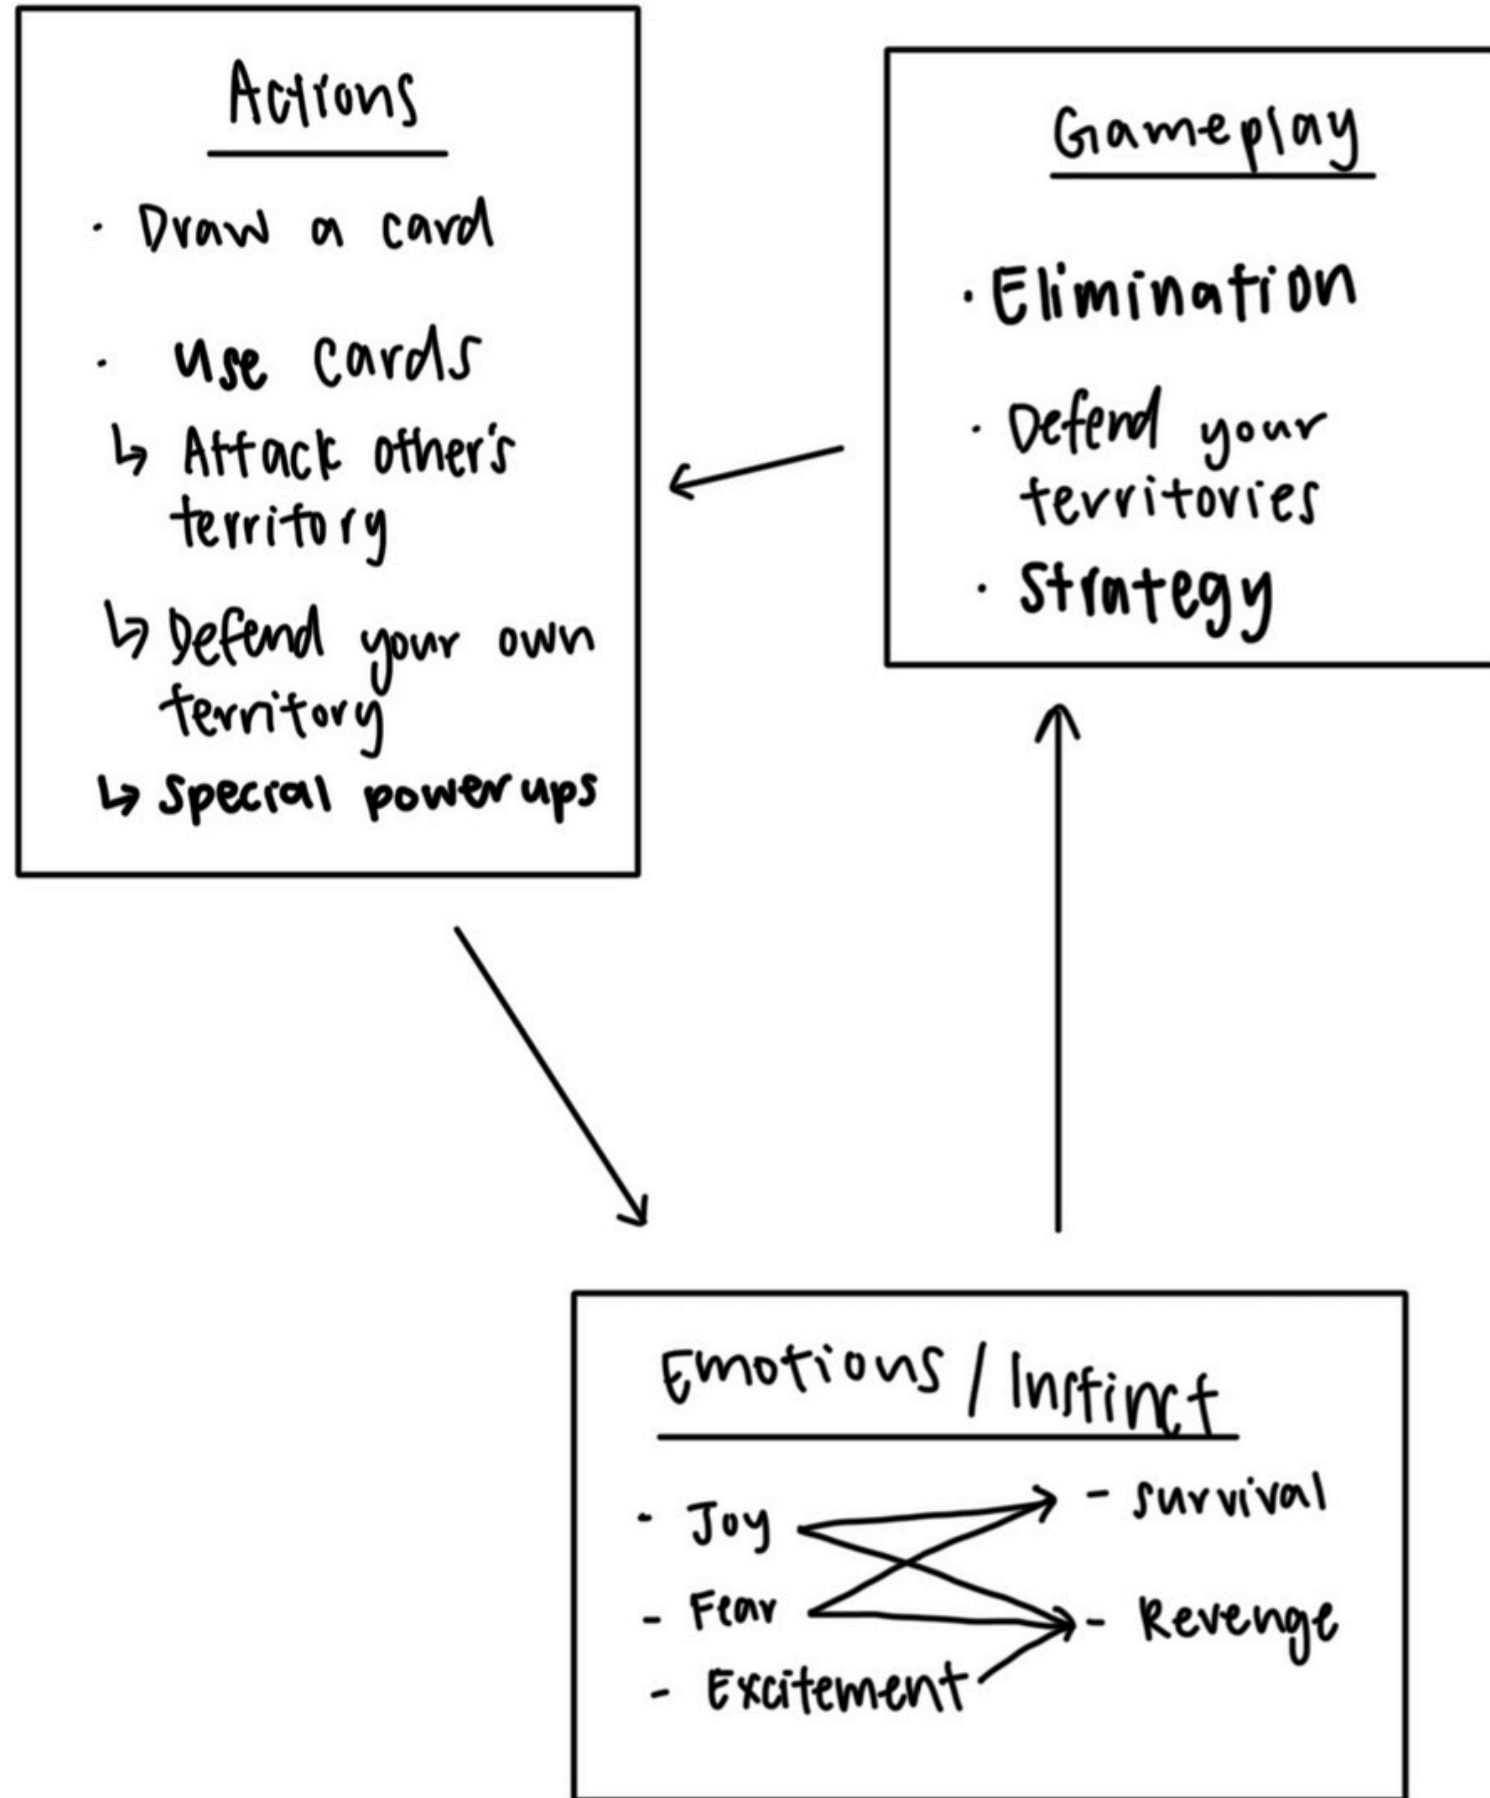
Actions

· Draw a card

· use cards
↳ Attack other's territory
↳ Defend your own territory
↳ Special powerups

Gameplay

· Elimination
· Defend your territories
· Strategy

Emotions / Instinct

- Joy
- Fear
- Excitement

- survival
- Revenge